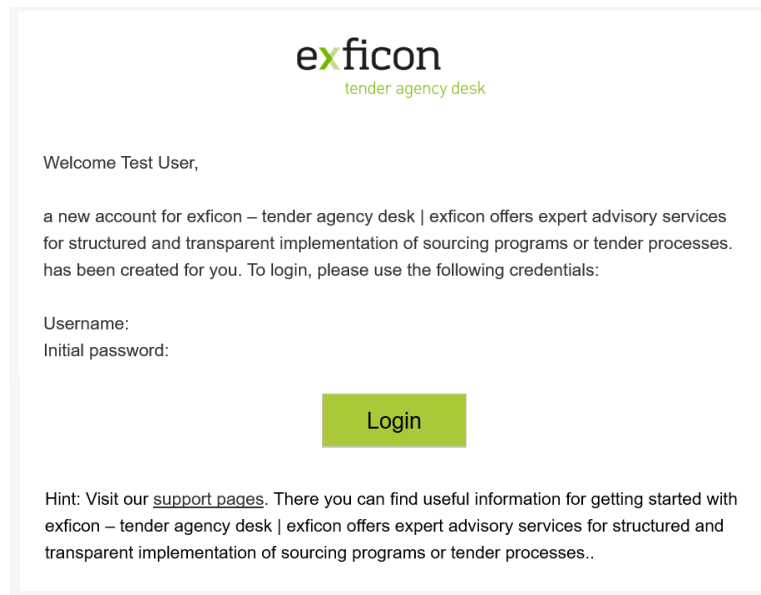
exficon
tender agency desk

Welcome Test User,

a new account for exficon – tender agency desk | exficon offers expert advisory services for structured and transparent implementation of sourcing programs or tender processes. has been created for you. To login, please use the following credentials:

Username:
Initial password:

Login

Hint: Visit our support pages. There you can find useful information for getting started with exficon – tender agency desk | exficon offers expert advisory services for structured and transparent implementation of sourcing programs or tender processes..